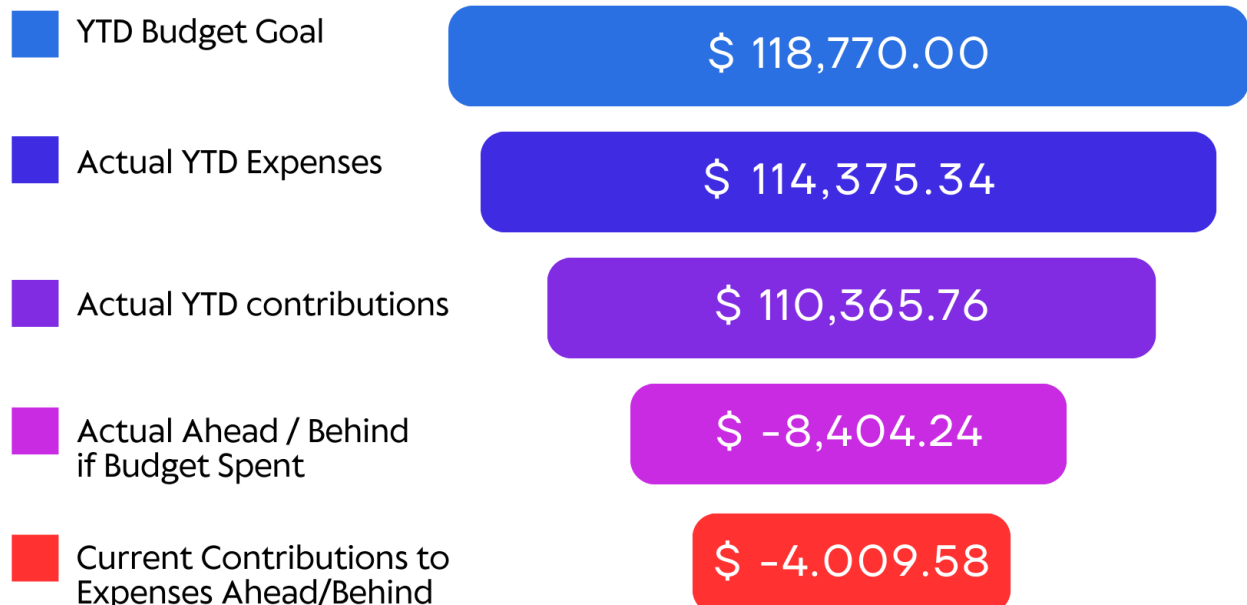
YTD Budget Goal
$ 118,770.00

Actual YTD Expenses
$ 114,375.34

Actual YTD contributions
$ 110,365.76

Actual Ahead / Behind if Budget Spent
$ -8,404.24

Current Contributions to Expenses Ahead/Behind
$ -4.009.58